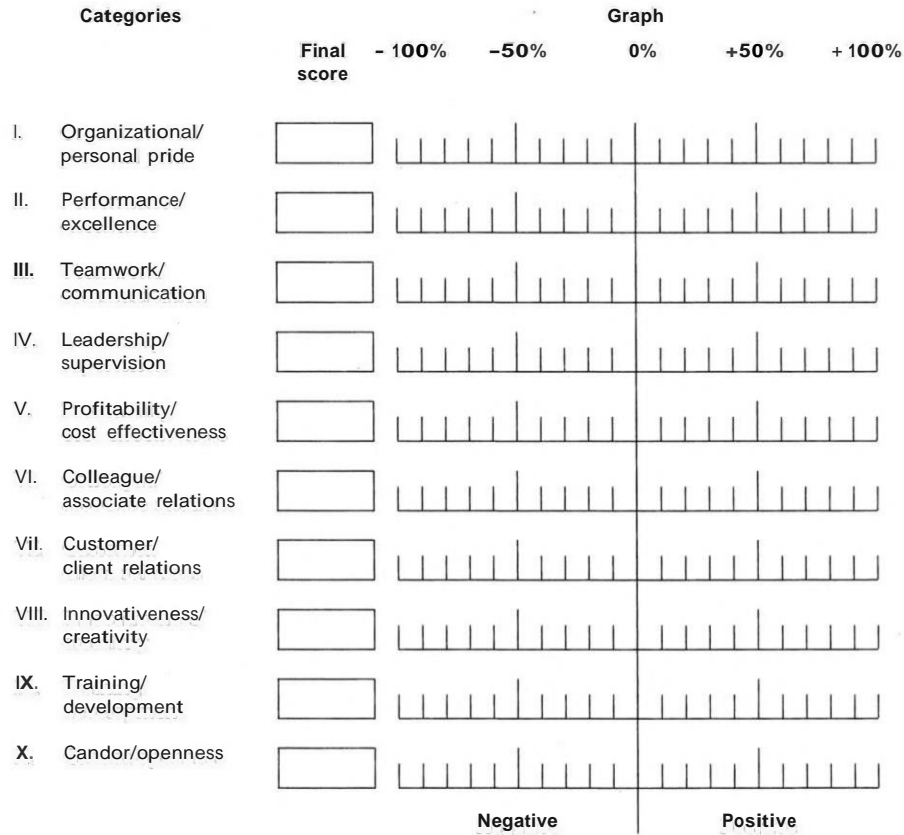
| Categories | Final score | Graph |
|---|---|---|
| | | - 100% -50% 0% +50% + 100% |
| I. Organizational/ personal pride | | |
| II. Performance/ excellence | | |
| III. Teamwork/ communication | | |
| IV. Leadership/ supervision | | |
| V. Profitability/ cost effectiveness | | |
| VI. Colleague/ associate relations | | |
| VII. Customer/ client relations | | |
| VIII. Innovativeness/ creativity | | |
| IX. Training/ development | | |
| X. Candor/openness | | |

Negative Positive